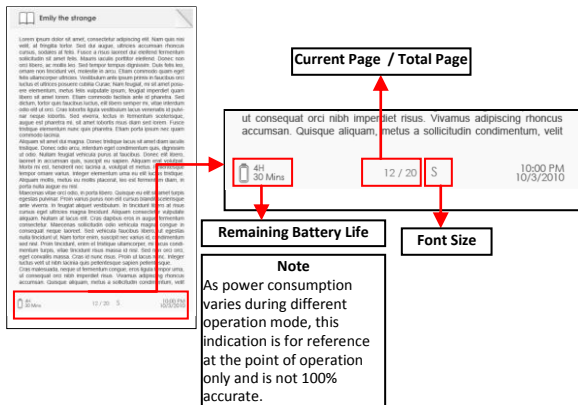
Emily the strange

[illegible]

4H
30 Mins

12 / 20 S

10:00 PM
10/3/2010

Current Page / Total Page

ut consequat orci nibh imperdiet risus. Vivamus adipiscing rhoncus accumsan. Quisque aliquam, metus a sollicitudin condimentum, velit

4H
30 Mins

12 / 20

S

10:00 PM
10/3/2010

Remaining Battery Life

Font Size

Note
As power consumption varies during different operation mode, this indication is for reference at the point of operation only and is not 100% accurate.